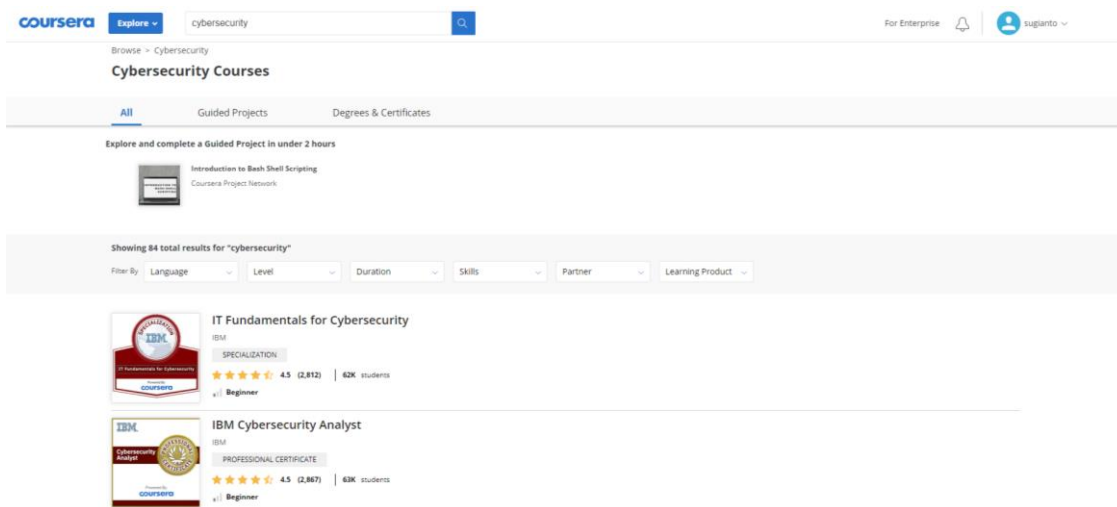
coursera Explore cybersecurity For Enterprise sugianto

Browse > Cybersecurity

Cybersecurity Courses

All Guided Projects Degrees & Certificates

Explore and complete a Guided Project in under 2 hours

Introduction to Bash Shell Scripting
Coursera Project Network

Showing 84 total results for "cybersecurity"

Filter By Language Level Duration Skills Partner Learning Product

SPECIALIZATION IBM IT Fundamentals for Cybersecurity Powered by coursera

IT Fundamentals for Cybersecurity
IBM
SPECIALIZATION
4.5 (2,812) 62K students
Beginner

IBM Cybersecurity Analyst PROFESSIONAL CERTIFICATE Powered by coursera

IBM Cybersecurity Analyst
IBM
PROFESSIONAL CERTIFICATE
4.5 (2,867) 63K students
Beginner